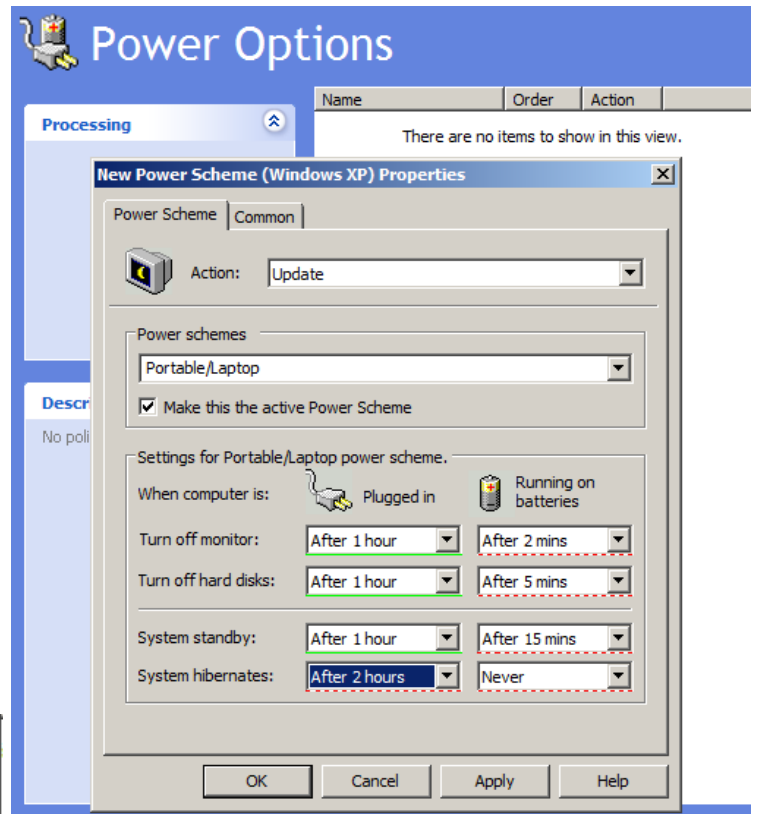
Power Options

Processing

Name | Order | Action

There are no items to show in this view.

Descr

No poli

New Power Scheme (Windows XP) Properties

Power Scheme
Common

Action: Update

Power schemes

Portable/Laptop

Make this the active Power Scheme

Settings for Portable/Laptop power scheme.

When computer is: Plugged in Running on batteries

Turn off monitor: After 1 hour After 2 mins

Turn off hard disks: After 1 hour After 5 mins

System standby: After 1 hour After 15 mins

System hibernates: After 2 hours Never

OK Cancel Apply Help